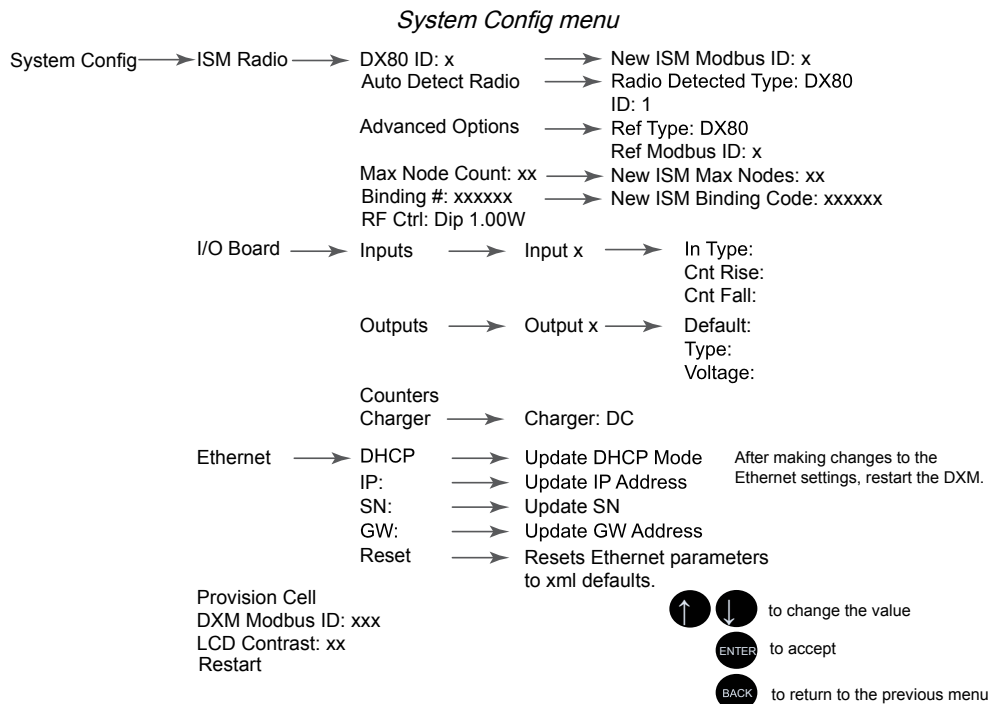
*System Config menu*

System Config → ISM Radio → DX80 ID: x → New ISM Modbus ID: x

Auto Detect Radio → Radio Detected Type: DX80
ID: 1

Advanced Options → Ref Type: DX80
Ref Modbus ID: x

Max Node Count: xx → New ISM Max Nodes: xx

Binding #: xxxxxx → New ISM Binding Code: xxxxxx

RF Ctrl: Dip 1.00W

I/O Board → Inputs → Input x → In Type:
Cnt Rise:
Cnt Fall:

Outputs → Output x → Default:
Type:
Voltage:

Counters

Charger → Charger: DC

Ethernet → DHCP → Update DHCP Mode

After making changes to the Ethernet settings, restart the DXM.

IP: → Update IP Address

SN: → Update SN

GW: → Update GW Address

Reset → Resets Ethernet parameters to xml defaults.

Provision Cell
DXM Modbus ID: xxx
LCD Contrast: xx
Restart

↑ ↓ to change the value

ENTER to accept

BACK to return to the previous menu